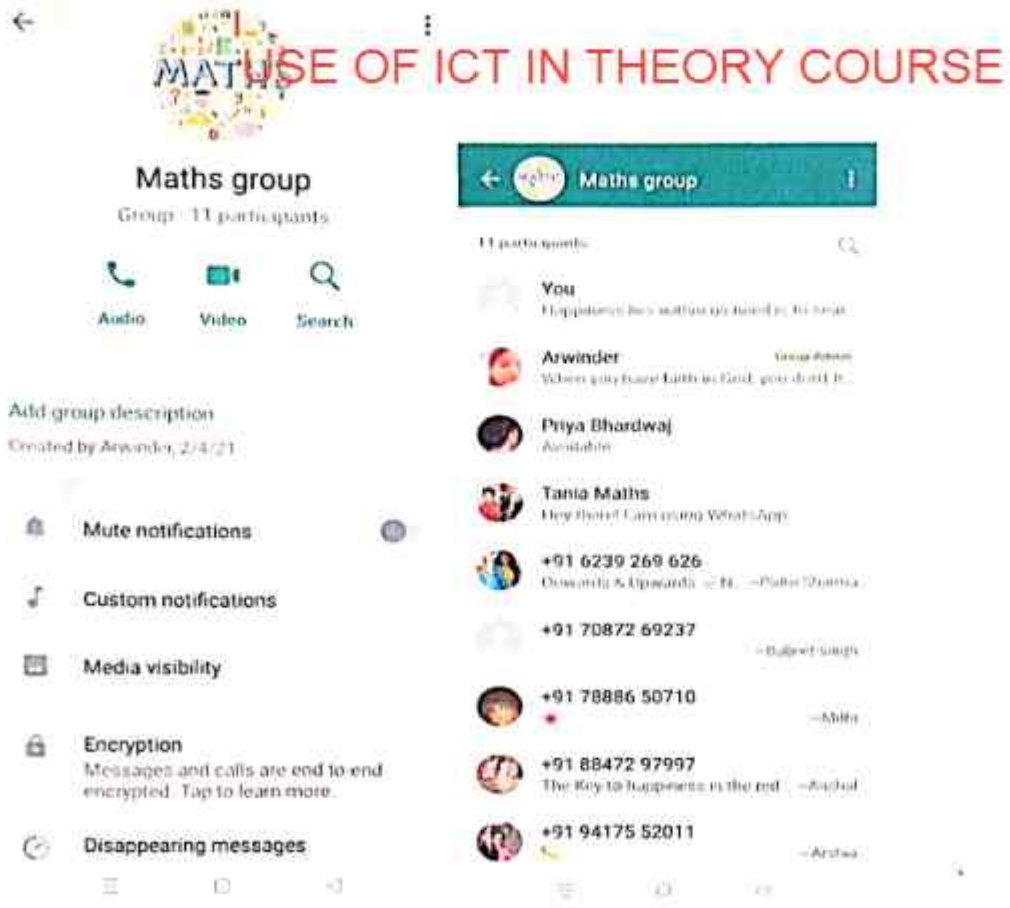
MATHS

USE OF ICT IN THEORY COURSE

Maths group
Group · 11 participants

Audio Video Search

Add group description
Created by Arwinder, 2/4/21

Mute notifications

Custom notifications

Media visibility

Encryption
Messages and calls are end to end encrypted. Tap to learn more.

Disappearing messages

Maths group

11 participants

You
Happiness lies within, no need to to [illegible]

Arwinder
Group Admin
When you have faith in God, you don't h...

Priya Bhardwaj
Available

Tania Maths
Hey there! I am using WhatsApp

+91 6239 269 626
Onwards & Upwards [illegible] ~Pallvi Sharma

+91 70872 69237
~Baljeet singh

+91 78886 50710
~Mithi

+91 88472 97997
The Key to happiness is the red... ~Anchal

+91 94175 52011
~Archna